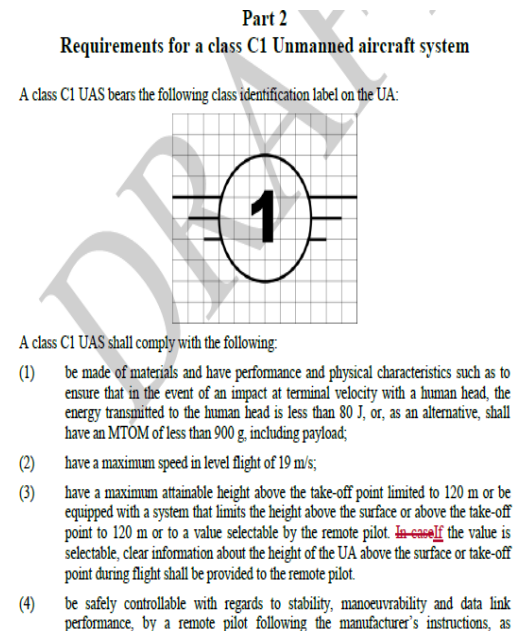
Part 2
Requirements for a class C1 Unmanned aircraft system

A class C1 UAS bears the following class identification label on the UA:

1

DRAFT

A class C1 UAS shall comply with the following:

(1) be made of materials and have performance and physical characteristics such as to ensure that in the event of an impact at terminal velocity with a human head, the energy transmitted to the human head is less than 80 J, or, as an alternative, shall have an MTOM of less than 900 g, including payload;

(2) have a maximum speed in level flight of 19 m/s;

(3) have a maximum attainable height above the take-off point limited to 120 m or be equipped with a system that limits the height above the surface or above the take-off point to 120 m or to a value selectable by the remote pilot. In caseIf the value is selectable, clear information about the height of the UA above the surface or take-off point during flight shall be provided to the remote pilot.

(4) be safely controllable with regards to stability, manoeuvrability and data link performance, by a remote pilot following the manufacturer's instructions, as